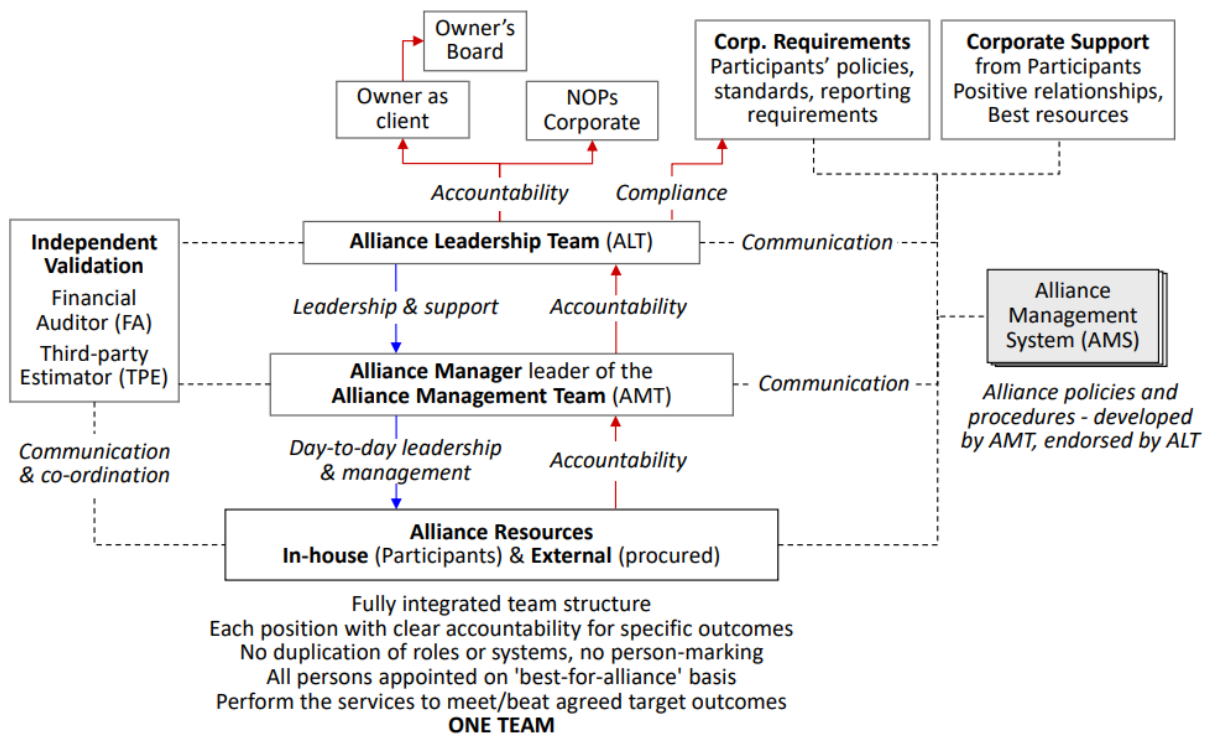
Owner's Board

Owner as client

NOPs Corporate

**Corp. Requirements** Participants' policies, standards, reporting requirements

**Corporate Support** from Participants Positive relationships, Best resources

*Accountability*

*Compliance*

**Independent Validation** Financial Auditor (FA) Third-party Estimator (TPE)

**Alliance Leadership Team** (ALT)

*Communication*

*Leadership & support*

*Accountability*

Alliance Management System (AMS)

**Alliance Manager** leader of the **Alliance Management Team** (AMT)

*Communication*

*Alliance policies and procedures - developed by AMT, endorsed by ALT*

*Communication & co-ordination*

*Day-to-day leadership & management*

*Accountability*

**Alliance Resources**
**In-house** (Participants) & **External** (procured)

Fully integrated team structure
Each position with clear accountability for specific outcomes
No duplication of roles or systems, no person-marking
All persons appointed on 'best-for-alliance' basis
Perform the services to meet/beat agreed target outcomes
**ONE TEAM**